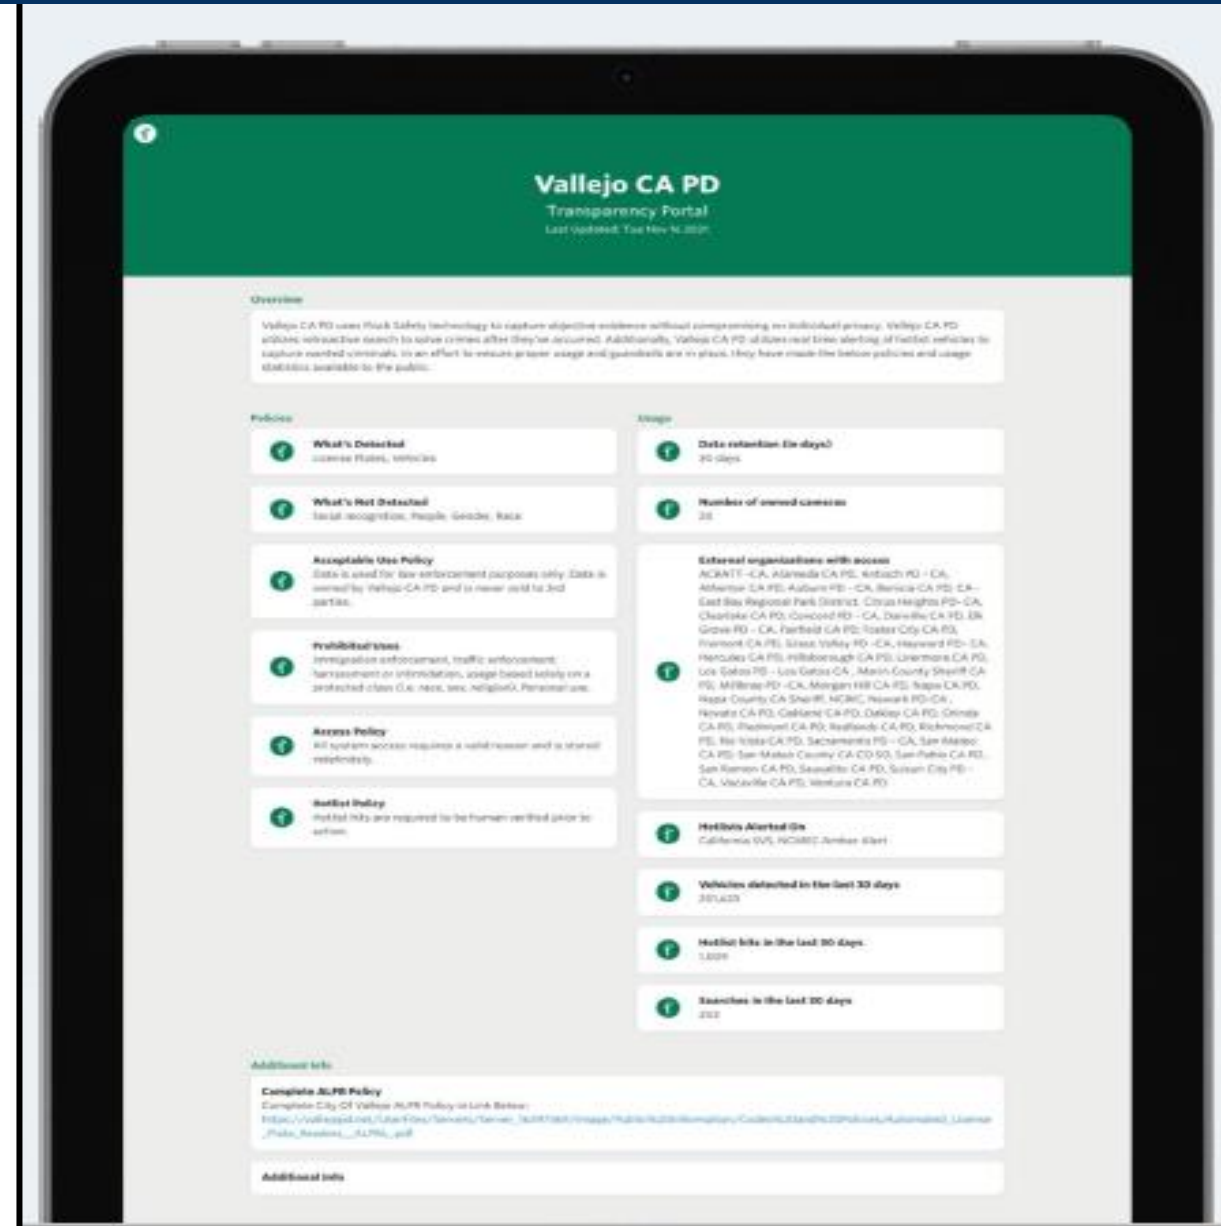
Vallejo CA PD

Transparency Portal

Last Updated: Tue Nov 16 2021

Overview

Vallejo CA PD uses Flock Safety technology to capture objective evidence without compromising on individual privacy. Vallejo CA PD utilizes retroactive search to solve crimes after they've occurred. Additionally, Vallejo CA PD utilizes real time alerting of hotlist vehicles to capture wanted criminals. In an effort to ensure proper usage and guardrails are in place, they have made the below policies and usage statistics available to the public.

Policies

What's Detected
License Plates, Vehicles

What's Not Detected
Facial recognition, People, Gender, Race

Acceptable Use Policy
Data is used for law enforcement purposes only. Data is owned by Vallejo CA PD and is never sold to 3rd parties.

Prohibited Uses
Immigration enforcement, traffic enforcement, harassment or intimidation, usage based solely on a protected class (i.e. race, sex, religion), Personal use.

Access Policy
All system access requires a valid reason and is stored indefinitely.

Hotlist Policy
Hotlist hits are required to be human verified prior to action.

Usage

Data retention (in days)
30 days

Number of owned cameras
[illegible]

External organizations with access
ACRATT -CA, Alameda CA PD, Antioch PD - CA, Atherton CA PD, Auburn PD - CA, Benicia CA PD, CA - East Bay Regional Park District, Citrus Heights PD- CA, Clearlake CA PD, Concord PD - CA, Danville CA PD, Elk Grove PD - CA, Fairfield CA PD, Foster City CA PD, Fremont CA PD, Grass Valley PD - CA, Hayward PD- CA, Hercules CA PD, Hillsborough CA PD, Livermore CA PD, Los Gatos PD - Los Gatos CA, Marin County Sheriff CA PD, Millbrae PD - CA, Morgan Hill CA PD, Napa CA PD, Napa County CA Sheriff, NCRIC, Newark PD-CA, Novato CA PD, Oakland CA PD, Oakley CA PD, Orinda CA PD, Piedmont CA PD, Redlands CA PD, Richmond CA PD, Rio Vista CA PD, Sacramento PD - CA, San Mateo CA PD, San Mateo County CA CO SO, San Pablo CA PD, San Ramon CA PD, Sausalito CA PD, Suisun City PD - CA, Vacaville CA PD, Ventura CA PD

Hotlists Alerted On
California SVS, NCMEC Amber Alert

Vehicles detected in the last 30 days
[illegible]

Hotlist hits in the last 30 days
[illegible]

Searches in the last 30 days
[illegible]

Additional Info

Complete ALPR Policy
Complete City Of Vallejo ALPR Policy in Link Below:
https://vallejopd.net/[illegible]_Plate_Readers__ALPR_.pdf

Additional Info